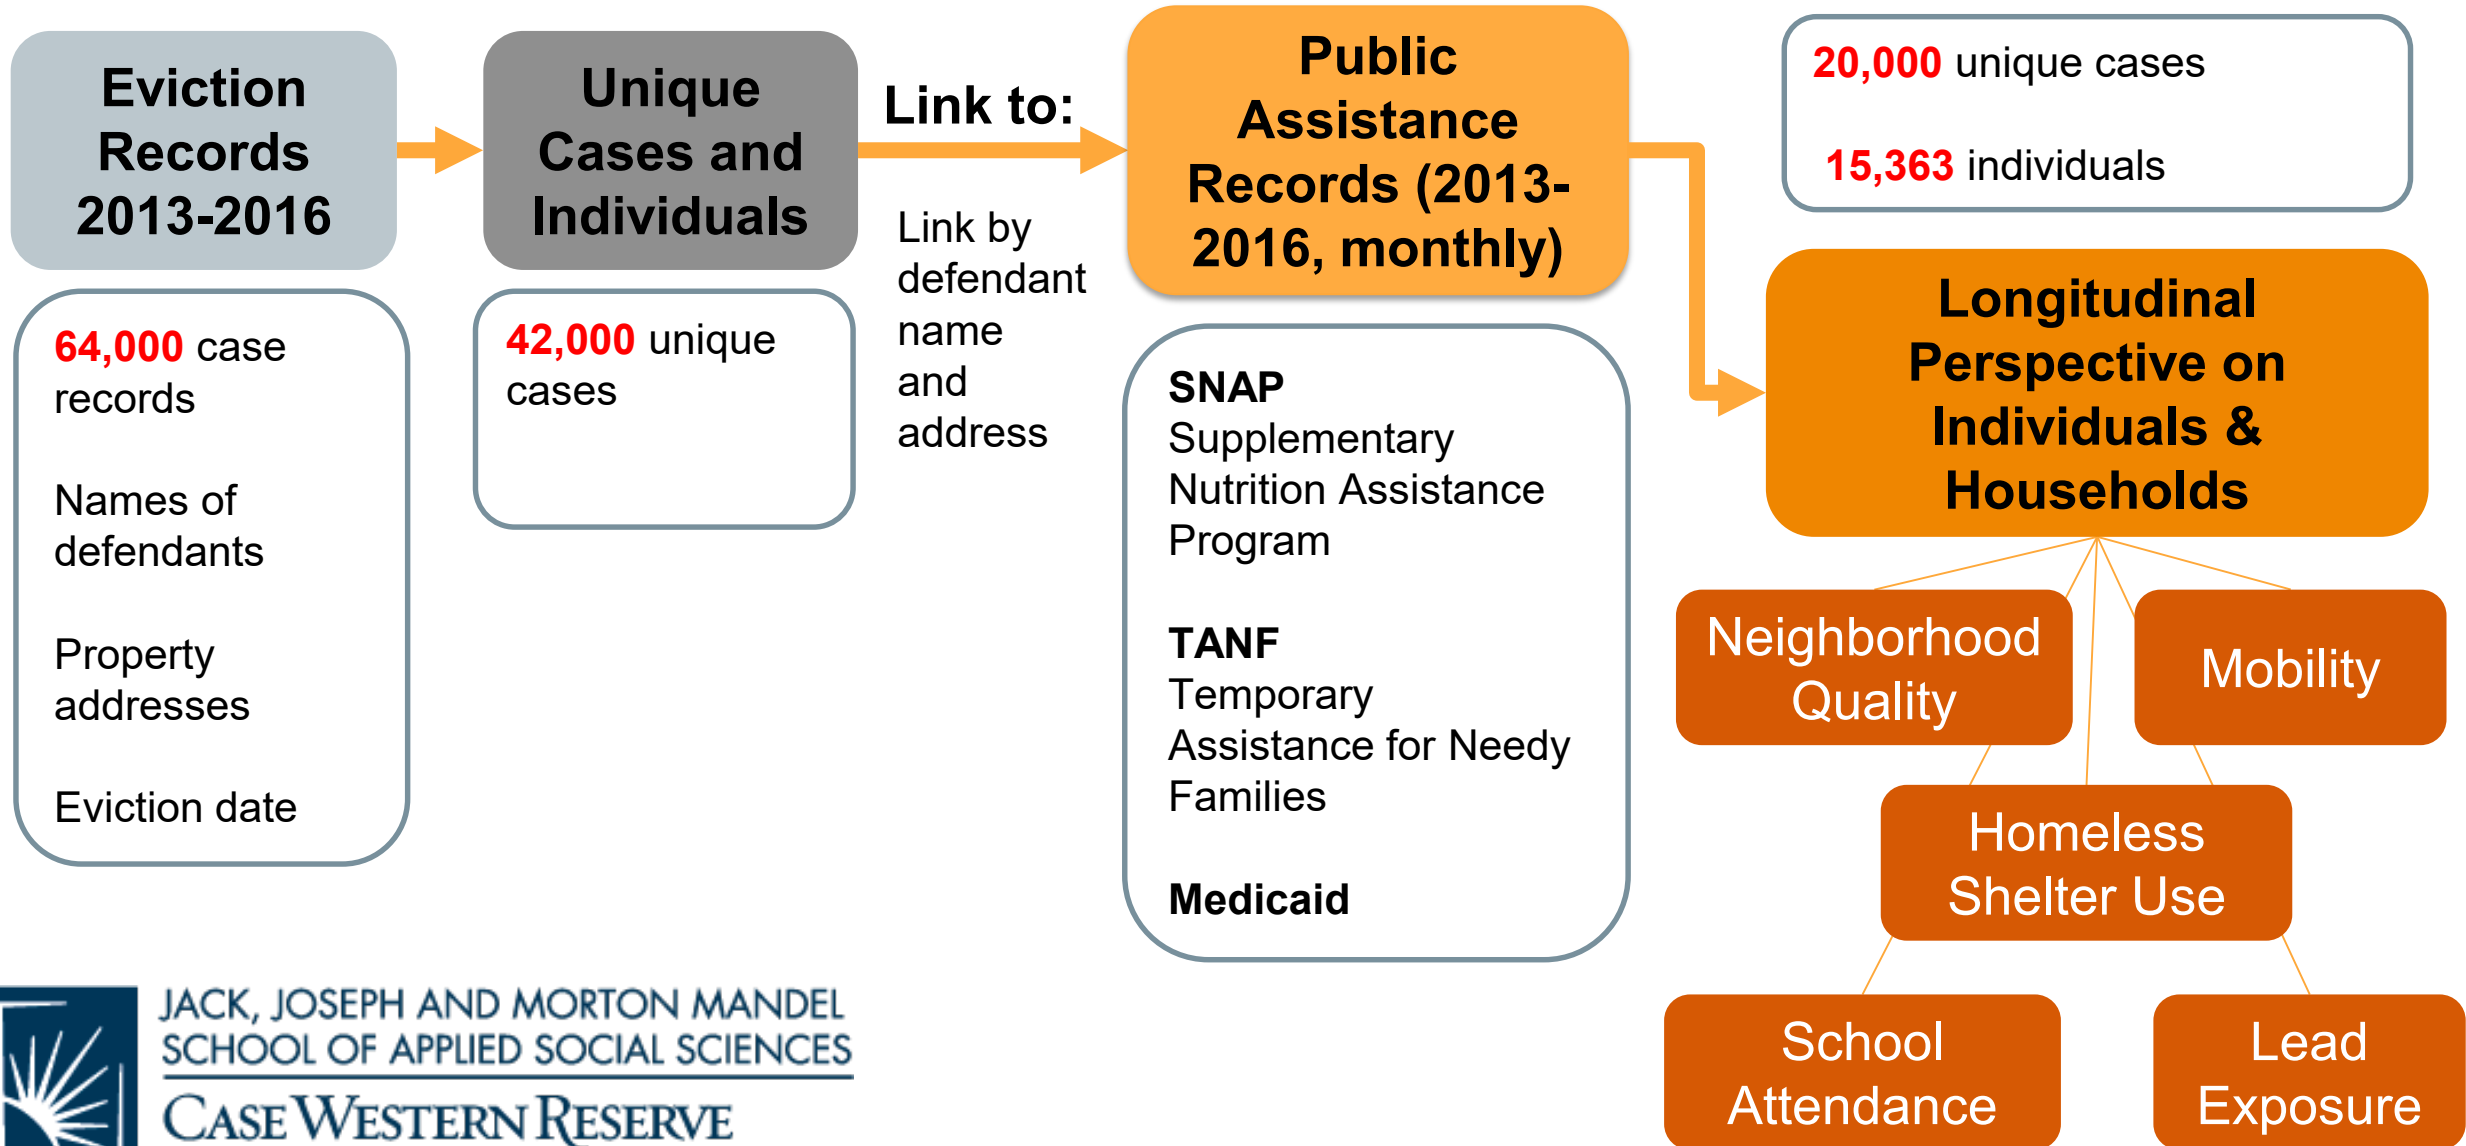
Eviction Records 2013-2016

64,000 case records

Names of defendants

Property addresses

Eviction date

Unique Cases and Individuals

42,000 unique cases

Link to:

Link by defendant name and address

Public Assistance Records (2013-2016, monthly)

SNAP
Supplementary Nutrition Assistance Program

TANF
Temporary Assistance for Needy Families

Medicaid

20,000 unique cases

15,363 individuals

Longitudinal Perspective on Individuals & Households

Neighborhood Quality

Mobility

Homeless Shelter Use

School Attendance

Lead Exposure

JACK, JOSEPH AND MORTON MANDEL SCHOOL OF APPLIED SOCIAL SCIENCES
CASE WESTERN RESERVE